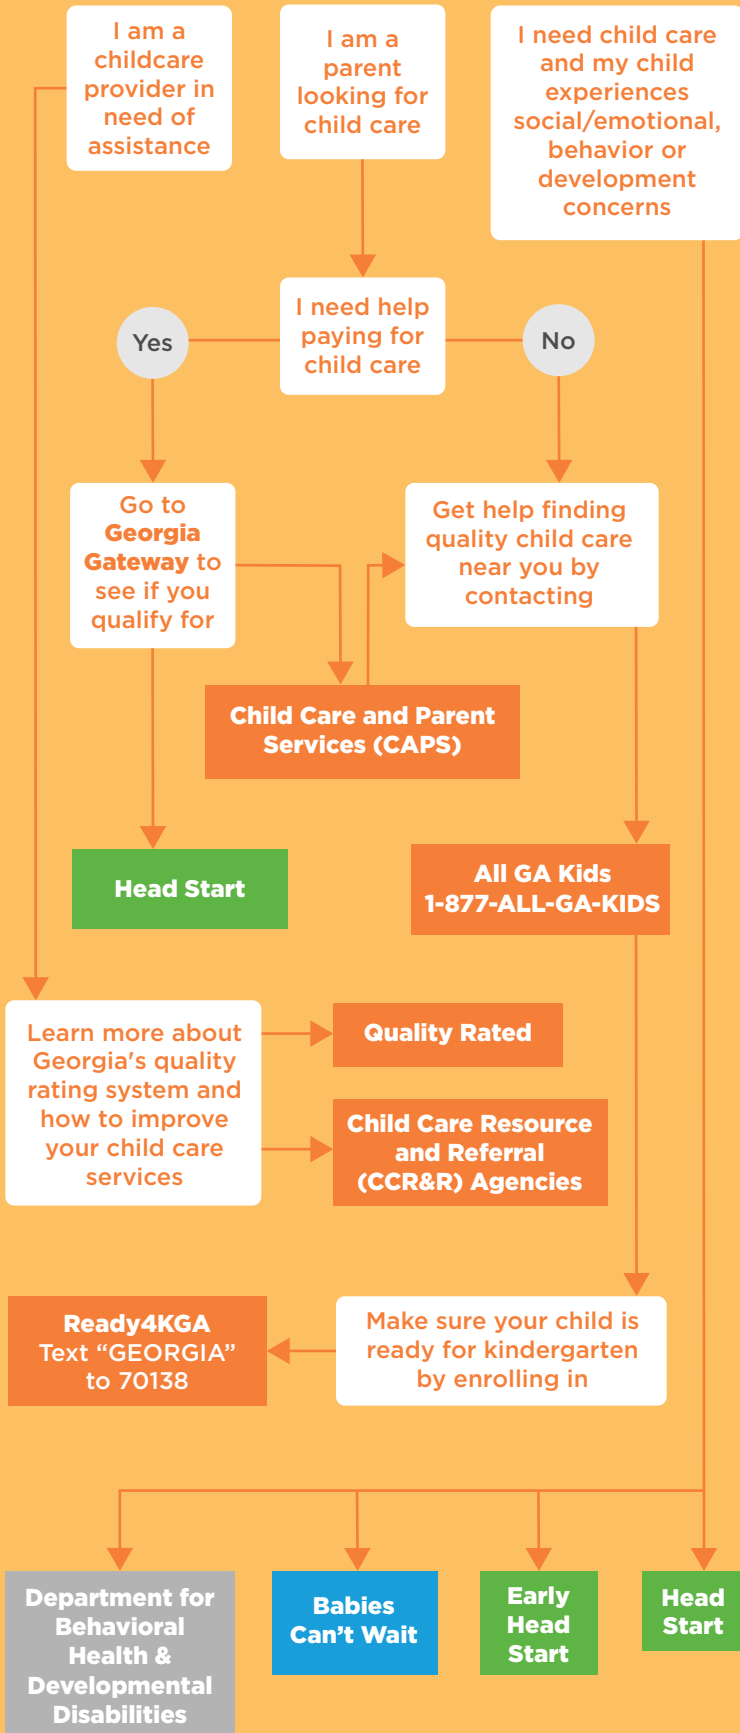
I am a childcare provider in need of assistance

I am a parent looking for child care

I need child care and my child experiences social/emotional, behavior or development concerns

I need help paying for child care

Yes

No

Go to **Georgia Gateway** to see if you qualify for

Get help finding quality child care near you by contacting

Child Care and Parent Services (CAPS)

Head Start

All GA Kids 1-877-ALL-GA-KIDS

Learn more about Georgia's quality rating system and how to improve your child care services

Quality Rated

Child Care Resource and Referral (CCR&R) Agencies

Ready4KGA Text "GEORGIA" to 70138

Make sure your child is ready for kindergarten by enrolling in

Department for Behavioral Health & Developmental Disabilities

Babies Can't Wait

Early Head Start

Head Start